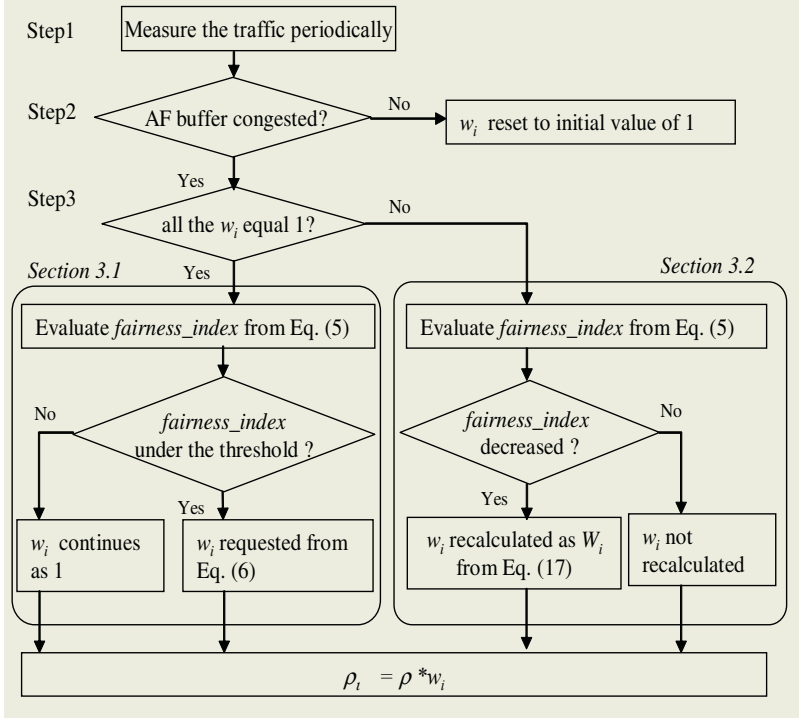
Step1
Measure the traffic periodically

Step2
AF buffer congested?
No
$w_i$ reset to initial value of 1

Yes
Step3
all the $w_i$ equal 1?
No

Section 3.1
Yes
Section 3.2

Evaluate *fairness_index* from Eq. (5)

Evaluate *fairness_index* from Eq. (5)

No
*fairness_index* under the threshold ?
Yes

*fairness_index* decreased ?
No
Yes

$w_i$ continues as 1

$w_i$ requested from Eq. (6)

$w_i$ recalculated as $W_i$ from Eq. (17)

$w_i$ not recalculated

$\rho_i = \rho * w_i$